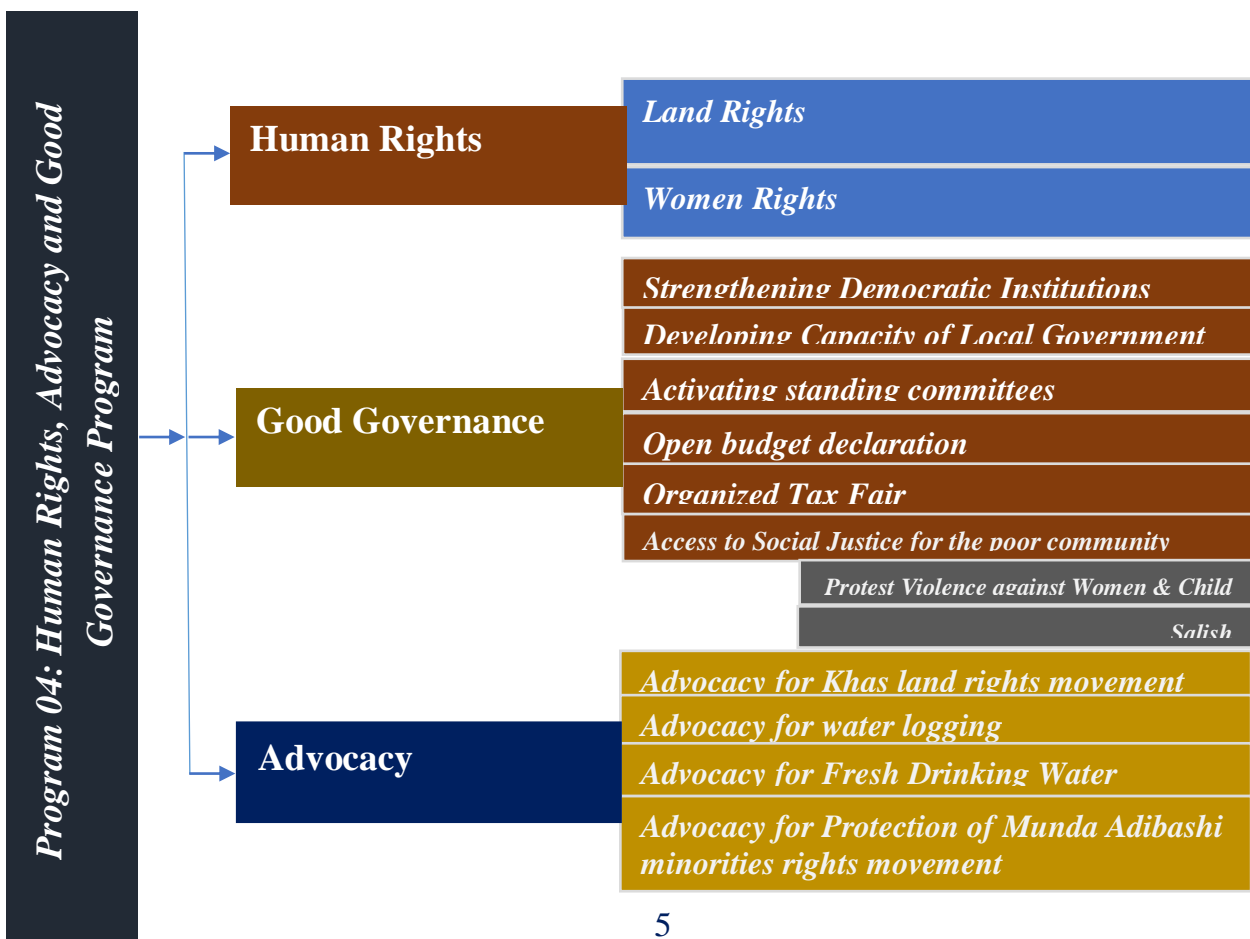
Program 04: Human Rights, Advocacy and Good Governance Program

Human Rights

Land Rights

Women Rights

Good Governance

Strengthening Democratic Institutions

Developing Capacity of Local Government

Activating standing committees

Open budget declaration

Organized Tax Fair

Access to Social Justice for the poor community

Protest Violence against Women & Child

Salish

Advocacy

Advocacy for Khas land rights movement

Advocacy for water logging

Advocacy for Fresh Drinking Water

Advocacy for Protection of Munda Adibashi minorities rights movement

5